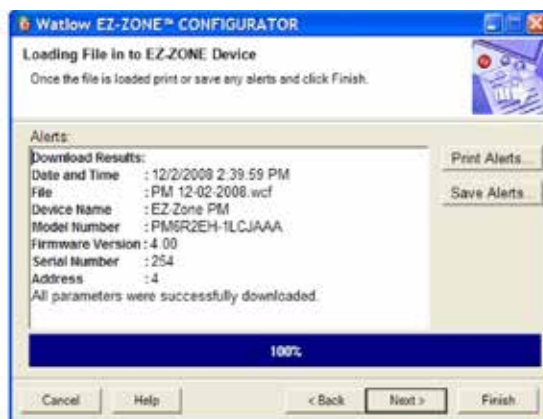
Watlow EZ-ZONE™ CONFIGURATOR

Loading File in to EZ-ZONE Device

Once the file is loaded print or save any alerts and click Finish.

Alerts:

Download Results:
Date and Time : 12/2/2008 2:39:59 PM
File : PM 12-02-2008.wcf
Device Name : EZ-Zone PM
Model Number : PM6R2EH-1LCJAAA
Firmware Version : 4.00
Serial Number : 254
Address : 4
All parameters were successfully downloaded.

Print Alerts...

Save Alerts...

100%

Cancel

Help

< Back

Next >

Finish